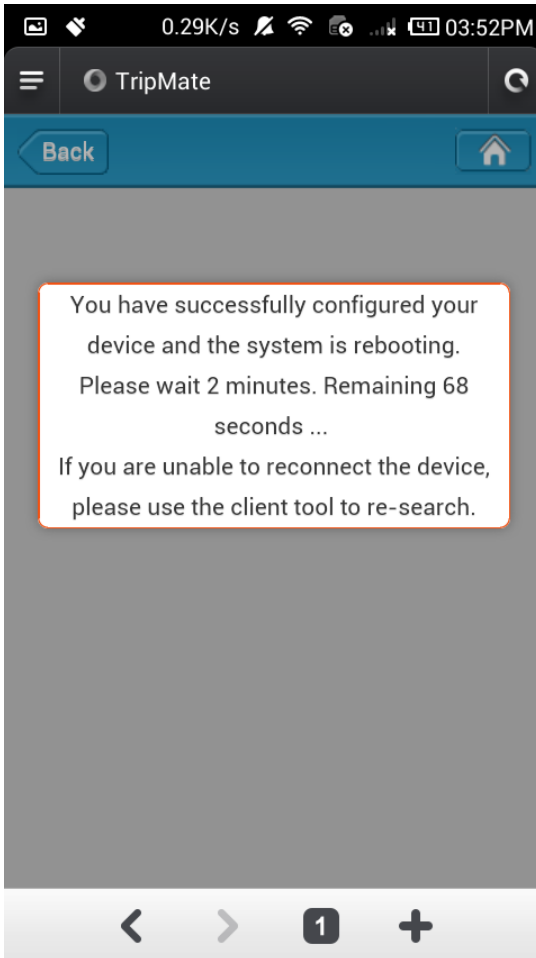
0.29K/s 41 03:52PM

TripMate

Back

You have successfully configured your device and the system is rebooting. Please wait 2 minutes. Remaining 68 seconds ...
If you are unable to reconnect the device, please use the client tool to re-search.

1